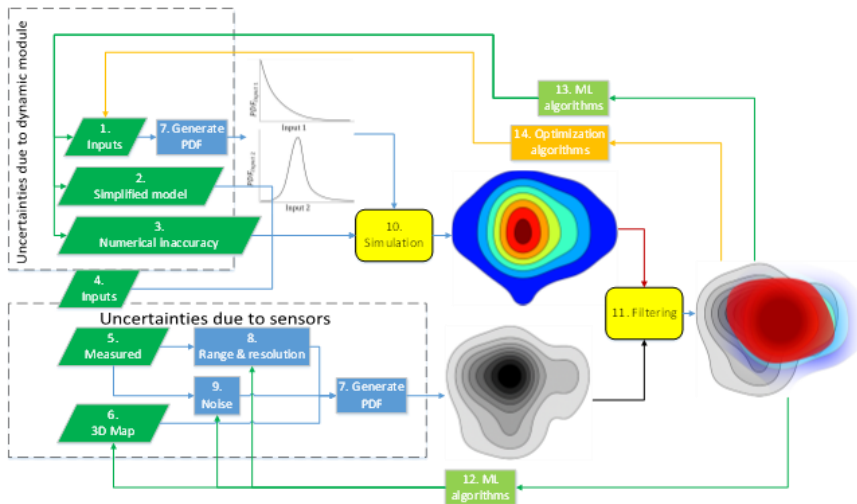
Uncertainties due to dynamic module

1. Inputs

7. Generate PDF

$PDF_{Input 1}$

Input 1

$PDF_{Input 2}$

Input 2

2. Simplified model

3. Numerical inaccuracy

4. Inputs

10. Simulation

13. ML algorithms

14. Optimization algorithms

11. Filtering

Uncertainties due to sensors

5. Measured

8. Range & resolution

9. Noise

7. Generate PDF

6. 3D Map

12. ML algorithms